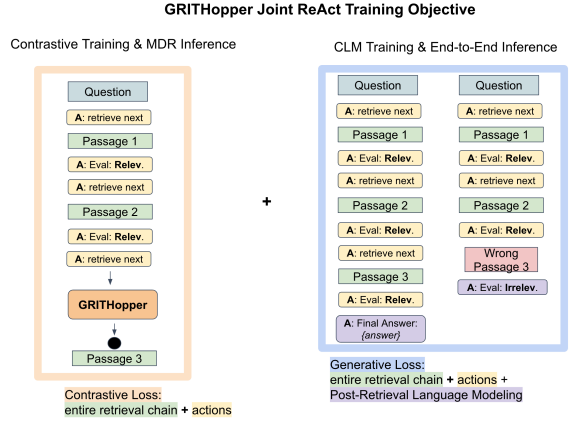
GRITHopper Joint ReAct Training Objective

Contrastive Training & MDR Inference

Question
A: retrieve next
Passage 1
A: Eval: Relev.
A: retrieve next
Passage 2
A: Eval: Relev.
A: retrieve next
GRITHopper
Passage 3

Contrastive Loss:
entire retrieval chain + actions

+

CLM Training & End-to-End Inference

Question
A: retrieve next
Passage 1
A: Eval: Relev.
A: retrieve next
Passage 2
A: Eval: Relev.
A: retrieve next
Passage 3
A: Eval: Relev.
A: Final Answer: {answer}

Question
A: retrieve next
Passage 1
A: Eval: Relev.
A: retrieve next
Passage 2
A: Eval: Relev.
Wrong Passage 3
A: Eval: Irrelev.

Generative Loss:
entire retrieval chain + actions +
Post-Retrieval Language Modeling